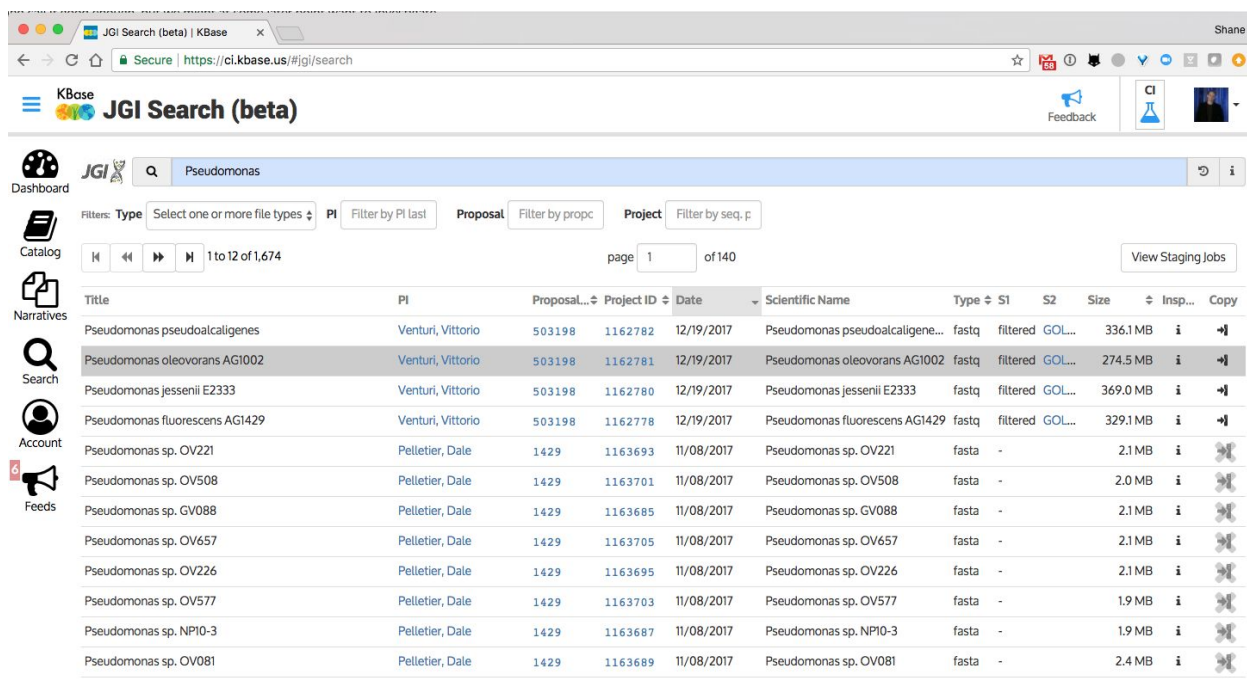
JGI Search (beta) | KBase ×

Shane

Secure | https://ci.kbase.us/#jgi/search

KBase JGI Search (beta)

Feedback

CI

Dashboard

Catalog

Narratives

Search

Account

6

Feeds

JGI

Pseudomonas

Filters: Type Select one or more file types PI Filter by PI last Proposal Filter by propo Project Filter by seq. p

1 to 12 of 1,674

page 1 of 140

View Staging Jobs

| Title | PI | Proposal... | Project ID | Date | Scientific Name | Type | S1 | S2 | Size | Insp... | Copy |
|---|---|---|---|---|---|---|---|---|---|---|---|
| Pseudomonas pseudoalcaligenes | Venturi, Vittorio | 503198 | 1162782 | 12/19/2017 | Pseudomonas pseudoalcaligene... | fastq | filtered | GOL... | 336.1 MB | i | |
| Pseudomonas oleovorans AG1002 | Venturi, Vittorio | 503198 | 1162781 | 12/19/2017 | Pseudomonas oleovorans AG1002 | fastq | filtered | GOL... | 274.5 MB | i | |
| Pseudomonas jessenii E2333 | Venturi, Vittorio | 503198 | 1162780 | 12/19/2017 | Pseudomonas jessenii E2333 | fastq | filtered | GOL... | 369.0 MB | i | |
| Pseudomonas fluorescens AG1429 | Venturi, Vittorio | 503198 | 1162778 | 12/19/2017 | Pseudomonas fluorescens AG1429 | fastq | filtered | GOL... | 329.1 MB | i | |
| Pseudomonas sp. OV221 | Pelletier, Dale | 1429 | 1163693 | 11/08/2017 | Pseudomonas sp. OV221 | fasta | - | | 2.1 MB | i | |
| Pseudomonas sp. OV508 | Pelletier, Dale | 1429 | 1163701 | 11/08/2017 | Pseudomonas sp. OV508 | fasta | - | | 2.0 MB | i | |
| Pseudomonas sp. GV088 | Pelletier, Dale | 1429 | 1163685 | 11/08/2017 | Pseudomonas sp. GV088 | fasta | - | | 2.1 MB | i | |
| Pseudomonas sp. OV657 | Pelletier, Dale | 1429 | 1163705 | 11/08/2017 | Pseudomonas sp. OV657 | fasta | - | | 2.1 MB | i | |
| Pseudomonas sp. OV226 | Pelletier, Dale | 1429 | 1163695 | 11/08/2017 | Pseudomonas sp. OV226 | fasta | - | | 2.1 MB | i | |
| Pseudomonas sp. OV577 | Pelletier, Dale | 1429 | 1163703 | 11/08/2017 | Pseudomonas sp. OV577 | fasta | - | | 1.9 MB | i | |
| Pseudomonas sp. NP10-3 | Pelletier, Dale | 1429 | 1163687 | 11/08/2017 | Pseudomonas sp. NP10-3 | fasta | - | | 1.9 MB | i | |
| Pseudomonas sp. OV081 | Pelletier, Dale | 1429 | 1163689 | 11/08/2017 | Pseudomonas sp. OV081 | fasta | - | | 2.4 MB | i | |